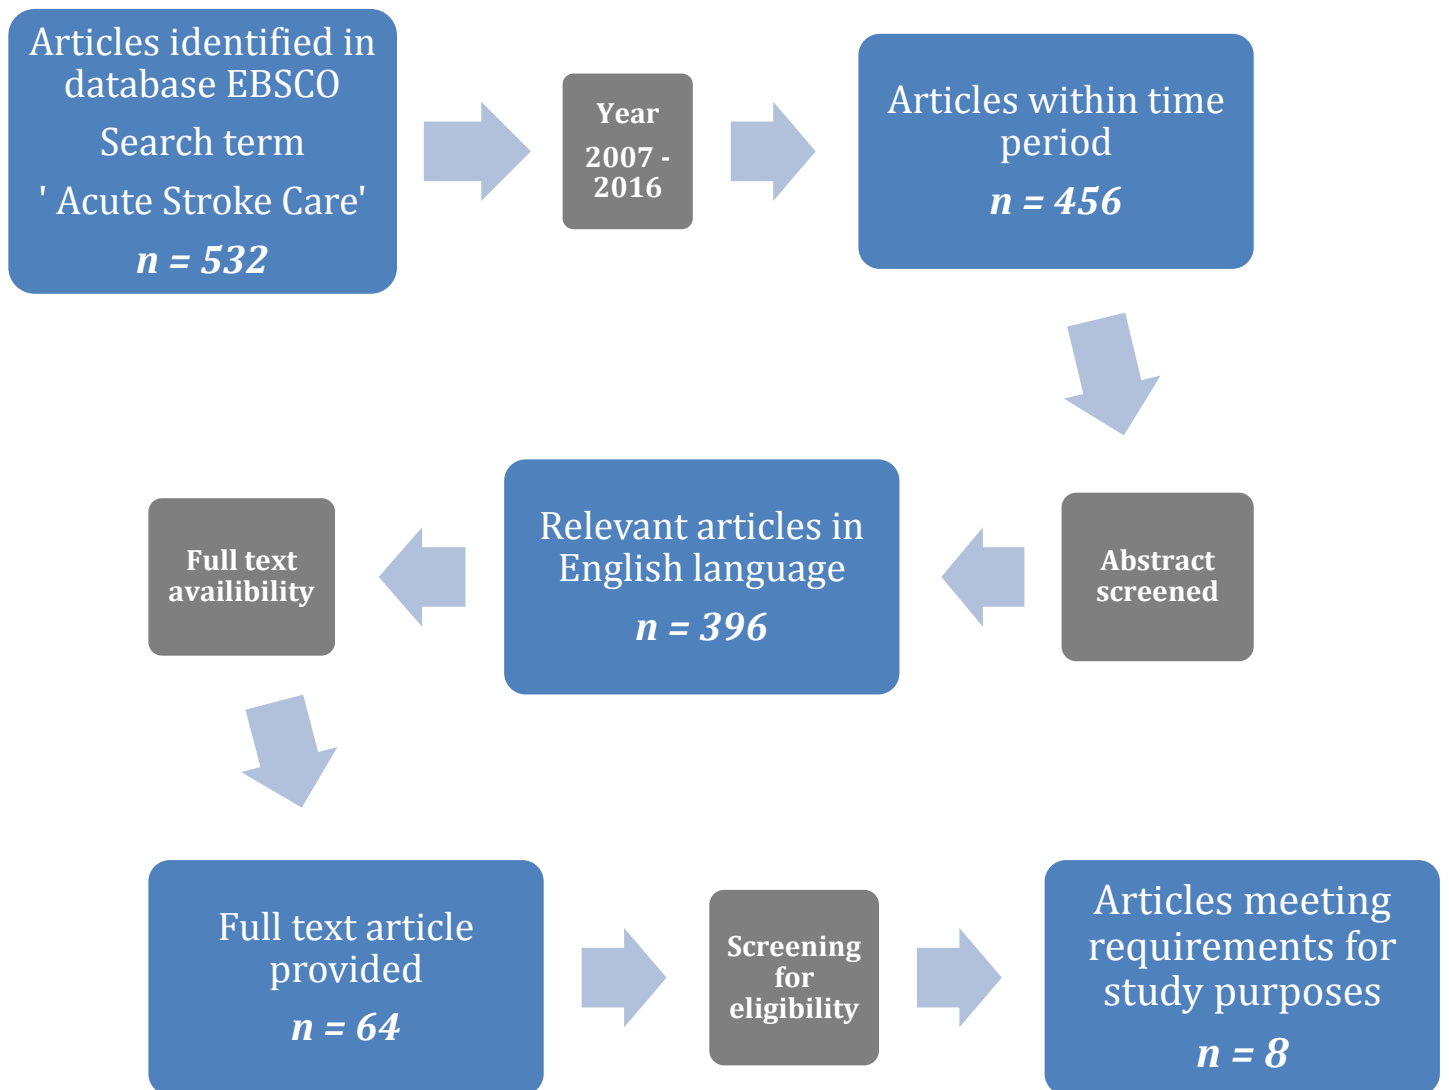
Articles identified in database EBSCO

Search term

' Acute Stroke Care'

*n = 532*

Year

2007 - 2016

Articles within time period

*n = 456*

Abstract screened

Relevant articles in English language

*n = 396*

Full text availibility

Full text article provided

*n = 64*

Screening for eligibility

Articles meeting requirements for study purposes

*n = 8*